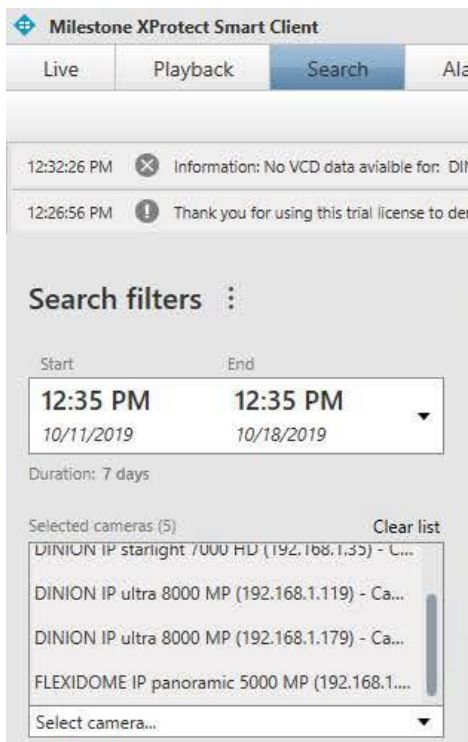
Milestone XProtect Smart Client

Live | Playback | Search | Ala

12:32:26 PM Information: No VCD data avialble for: DI

12:26:56 PM Thank you for using this trial license to de

Search filters ⋮

Start
12:35 PM
10/11/2019

End
12:35 PM
10/18/2019

Duration: 7 days

Selected cameras (5)
Clear list

DINION IP starlight 7000 HD (192.168.1.35) - C...

DINION IP ultra 8000 MP (192.168.1.119) - Ca...

DINION IP ultra 8000 MP (192.168.1.179) - Ca...

FLEXIDOME IP panoramic 5000 MP (192.168.1....

Select camera...